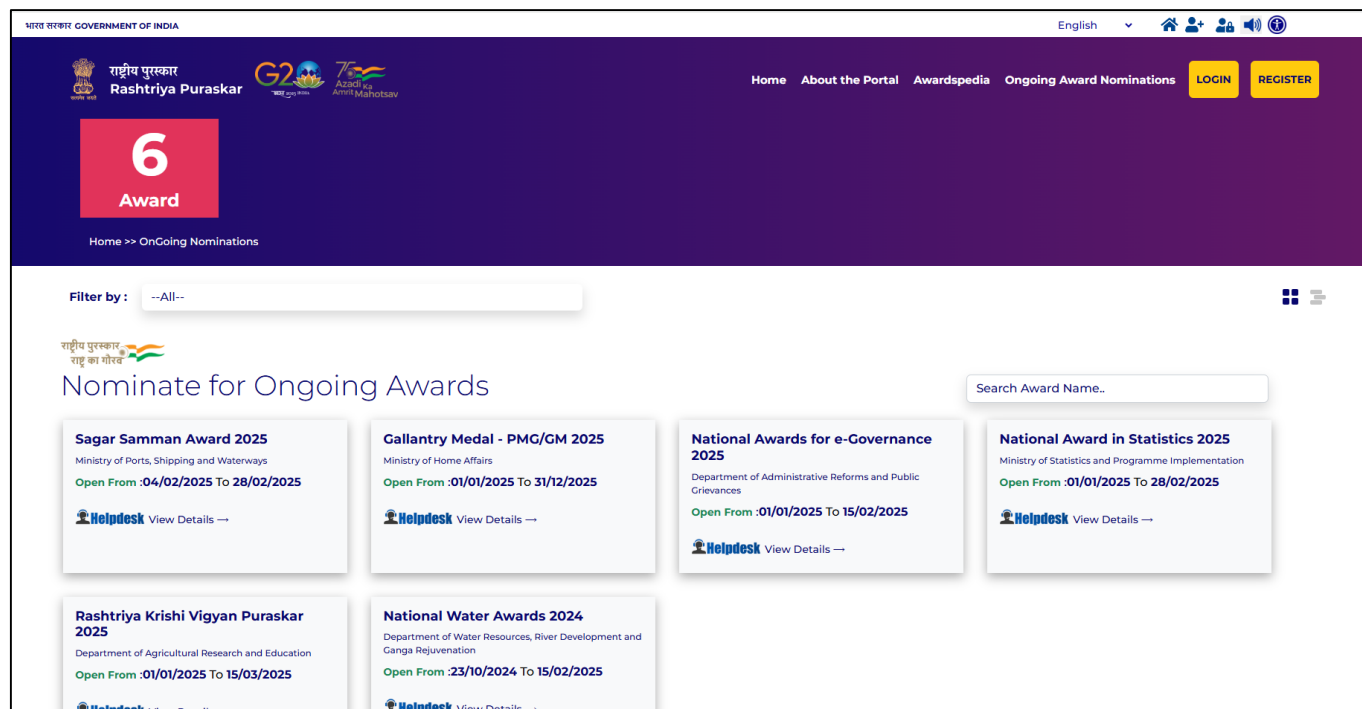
भारत सरकार GOVERNMENT OF INDIA

English

राष्ट्रीय पुरस्कार
Rashtriya Puraskar

G20

Azadi Ka Amrit Mahotsav

Home About the Portal Awardspedia Ongoing Award Nominations LOGIN REGISTER

6
Award

Home >> OnGoing Nominations

Filter by : --All--

राष्ट्रीय पुरस्कार
राष्ट्र का गौरव

Nominate for Ongoing Awards

Search Award Name..

Sagar Samman Award 2025
Ministry of Ports, Shipping and Waterways
Open From :04/02/2025 To 28/02/2025
Helpdesk View Details →

Gallantry Medal - PMG/GM 2025
Ministry of Home Affairs
Open From :01/01/2025 To 31/12/2025
Helpdesk View Details →

National Awards for e-Governance 2025
Department of Administrative Reforms and Public Grievances
Open From :01/01/2025 To 15/02/2025
Helpdesk View Details →

National Award in Statistics 2025
Ministry of Statistics and Programme Implementation
Open From :01/01/2025 To 28/02/2025
Helpdesk View Details →

Rashtriya Krishi Vigyan Puraskar 2025
Department of Agricultural Research and Education
Open From :01/01/2025 To 15/03/2025
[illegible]

National Water Awards 2024
Department of Water Resources, River Development and Ganga Rejuvenation
Open From :23/10/2024 To 15/02/2025
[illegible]